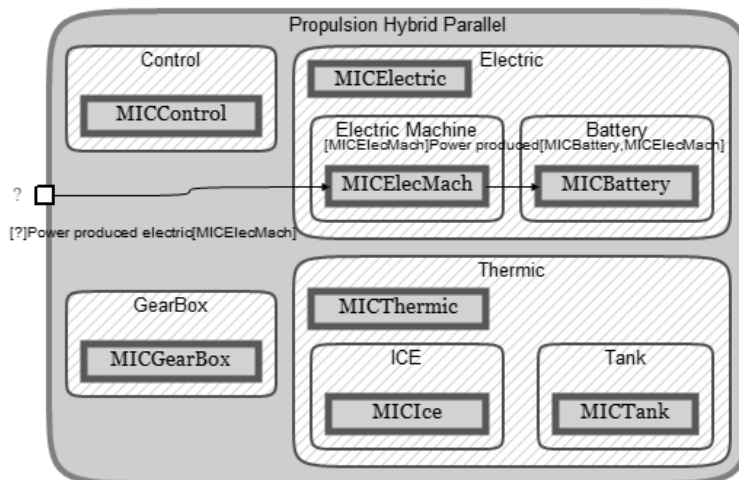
Propulsion Hybrid Parallel

Control

MICControl

Electric

MICElectric

Electric Machine

[MICElecMach]Power produced[MICBattery,MICElecMach]

Battery

?

MICElecMach

MICBattery

[?]Power produced electric[MICElecMach]

Thermic

GearBox

MICThermic

MICGearBox

ICE

Tank

MICIce

MICTank